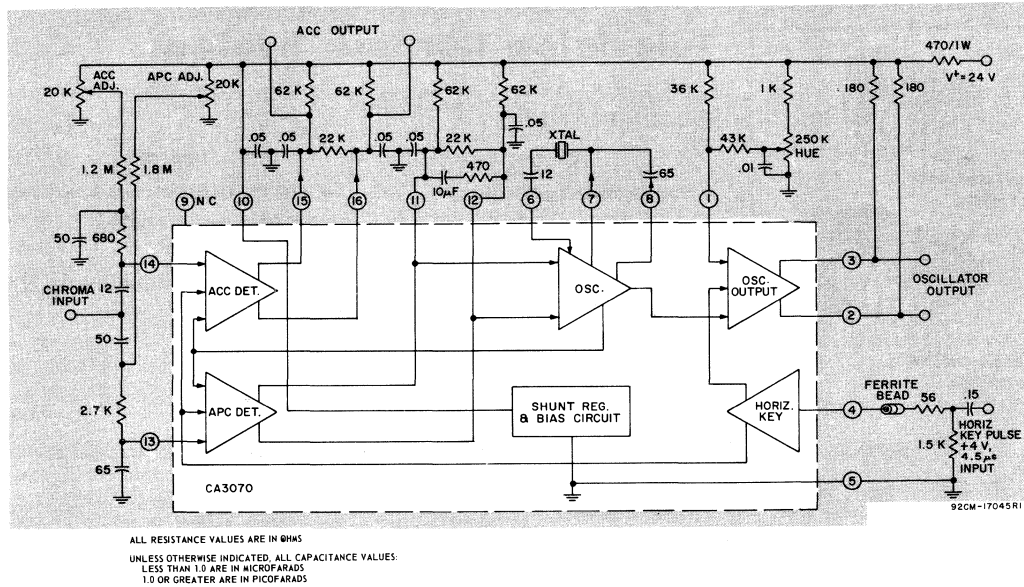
ACC OUTPUT

470/1W

V+=24 V

ACC ADJ.

20 K

APC ADJ.

20K

62 K

62 K

62 K

62 K

36 K

1 K

180

180

.05

.05

.05

22 K

.05

.05

22 K

.05

XTAL

43 K

250 K

HUE

.01

1.2 M

1.8 M

470

10μF

12

65

9 N C

10

15

16

11

12

6

7

8

1

50

680

14

CHROMA INPUT

12

ACC DET.

OSC.

OSC. OUTPUT

3

2

OSCILLATOR OUTPUT

50

APC DET.

SHUNT REG. & BIAS CIRCUIT

HORIZ. KEY

FERRITE BEAD

56

.15

4

HORIZ KEY PULSE +4 V, 4.5μs INPUT

2.7 K

1.5 K

13

65

CA3070

5

92CM-17045R1

ALL RESISTANCE VALUES ARE IN ΩHMS

UNLESS OTHERWISE INDICATED, ALL CAPACITANCE VALUES:
LESS THAN 1.0 ARE IN MICROFARADS
1.0 OR GREATER ARE IN PICOFARADS